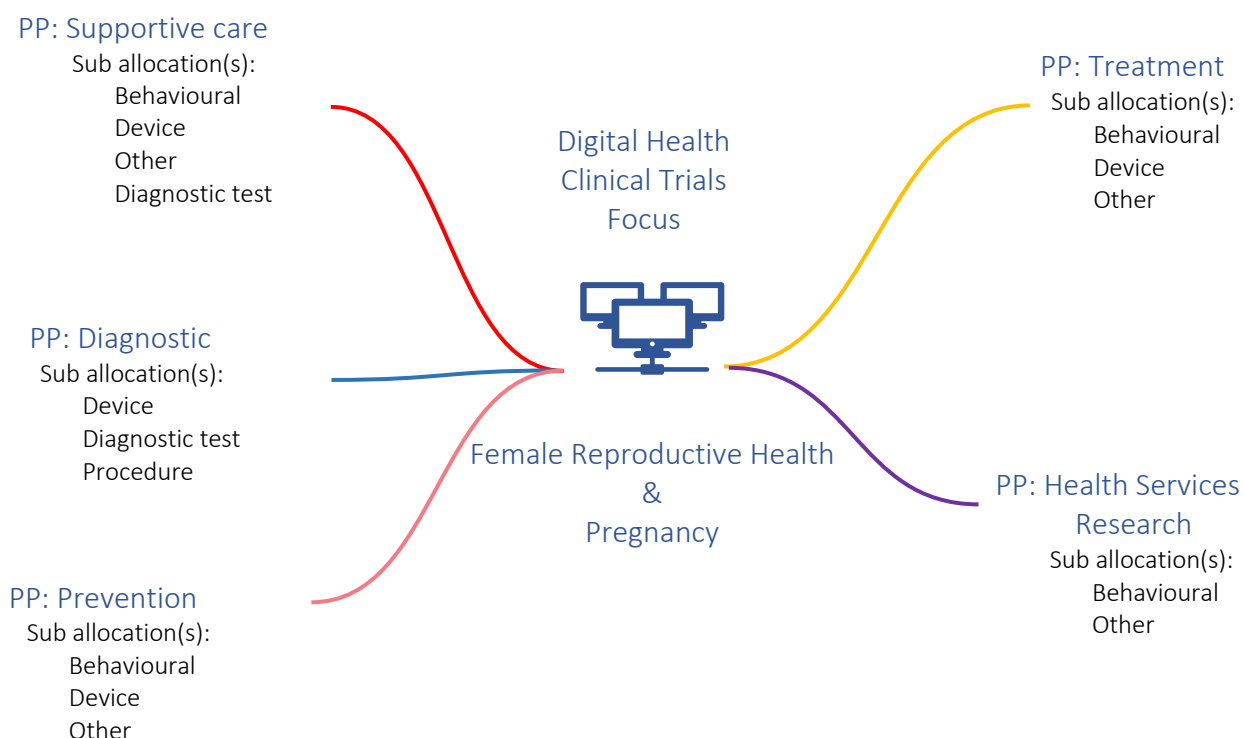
PP: Supportive care
Sub allocation(s):
Behavioural
Device
Other
Diagnostic test

Digital Health
Clinical Trials
Focus

PP: Treatment
Sub allocation(s):
Behavioural
Device
Other

PP: Diagnostic
Sub allocation(s):
Device
Diagnostic test
Procedure

Female Reproductive Health
&
Pregnancy

PP: Health Services
Research
Sub allocation(s):
Behavioural
Other

PP: Prevention
Sub allocation(s):
Behavioural
Device
Other